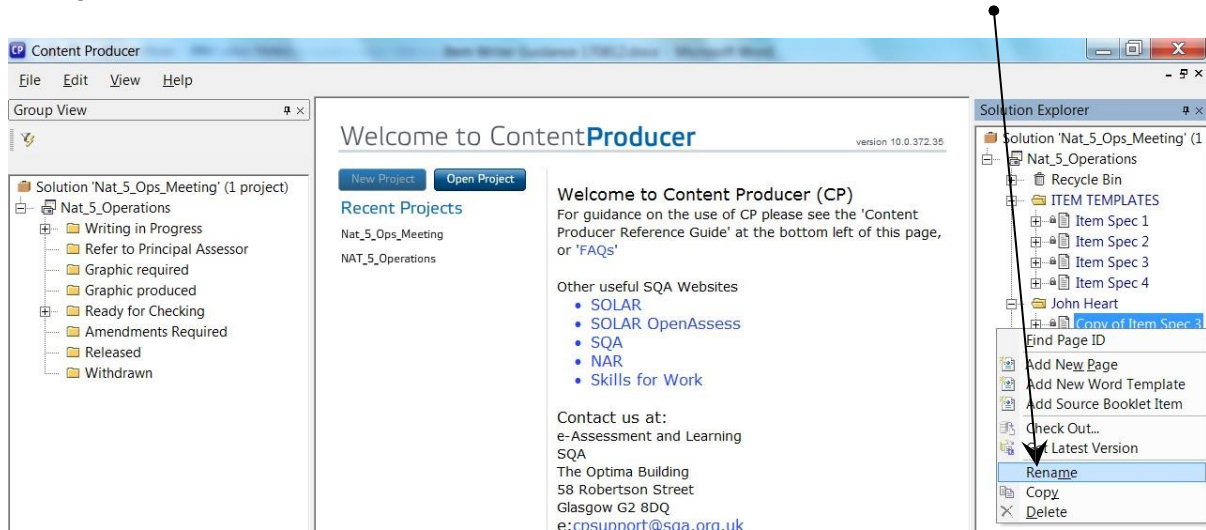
Content Producer

Item Writer Guidance (TWC).docx - Microsoft Word

File Edit View Help

Group View

Solution 'Nat_5_Ops_Meeting' (1 project)
Nat_5_Operations
Writing in Progress
Refer to Principal Assessor
Graphic required
Graphic produced
Ready for Checking
Amendments Required
Released
Withdrawn

Welcome to ContentProducer

version 10.0.372.35

New Project Open Project

Recent Projects
Nat_5_Ops_Meeting
NAT_5_Operations

Welcome to Content Producer (CP)
For guidance on the use of CP please see the 'Content Producer Reference Guide' at the bottom left of this page, or 'FAQs'

Other useful SQA Websites
• SOLAR
• SOLAR OpenAssess
• SQA
• NAR
• Skills for Work

Contact us at:
e-Assessment and Learning
SQA
The Optima Building
58 Robertson Street
Glasgow G2 8DQ
e:cpsupport@sqa.org.uk

Solution Explorer

Solution 'Nat_5_Ops_Meeting' (1
Nat_5_Operations
Recycle Bin
ITEM TEMPLATES
Item Spec 1
Item Spec 2
Item Spec 3
Item Spec 4
John Heart
Copy of Item Spec 3

Find Page ID
Add New Page
Add New Word Template
Add Source Booklet Item
Check Out...
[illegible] Latest Version
Rename
Copy
Delete